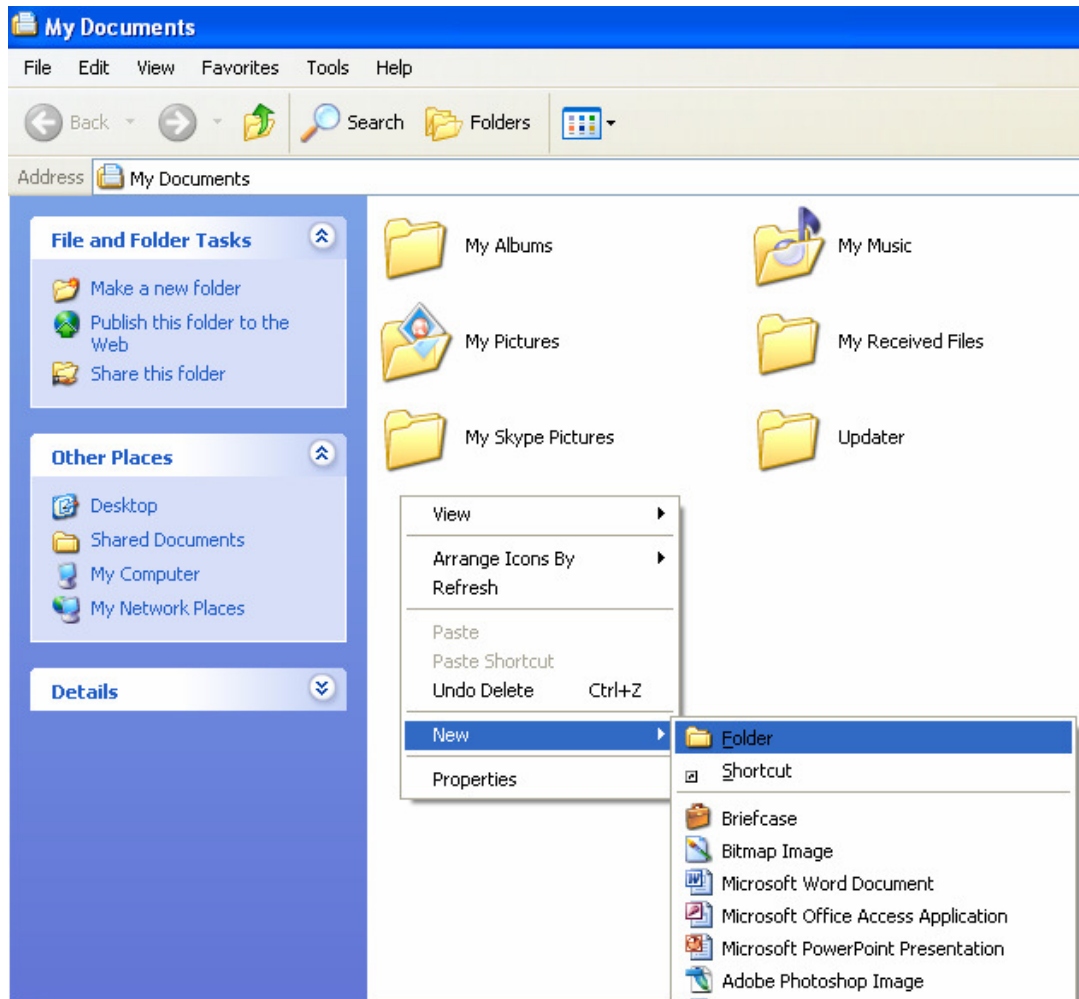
My Documents

File Edit View Favorites Tools Help

Back Search Folders

Address My Documents

File and Folder Tasks

Make a new folder
Publish this folder to the Web
Share this folder

Other Places

Desktop
Shared Documents
My Computer
My Network Places

Details

My Albums
My Music
My Pictures
My Received Files
My Skype Pictures
Updater

View
Arrange Icons By
Refresh
Paste
Paste Shortcut
Undo Delete Ctrl+Z
New
Properties

Folder
Shortcut
Briefcase
Bitmap Image
Microsoft Word Document
Microsoft Office Access Application
Microsoft PowerPoint Presentation
Adobe Photoshop Image